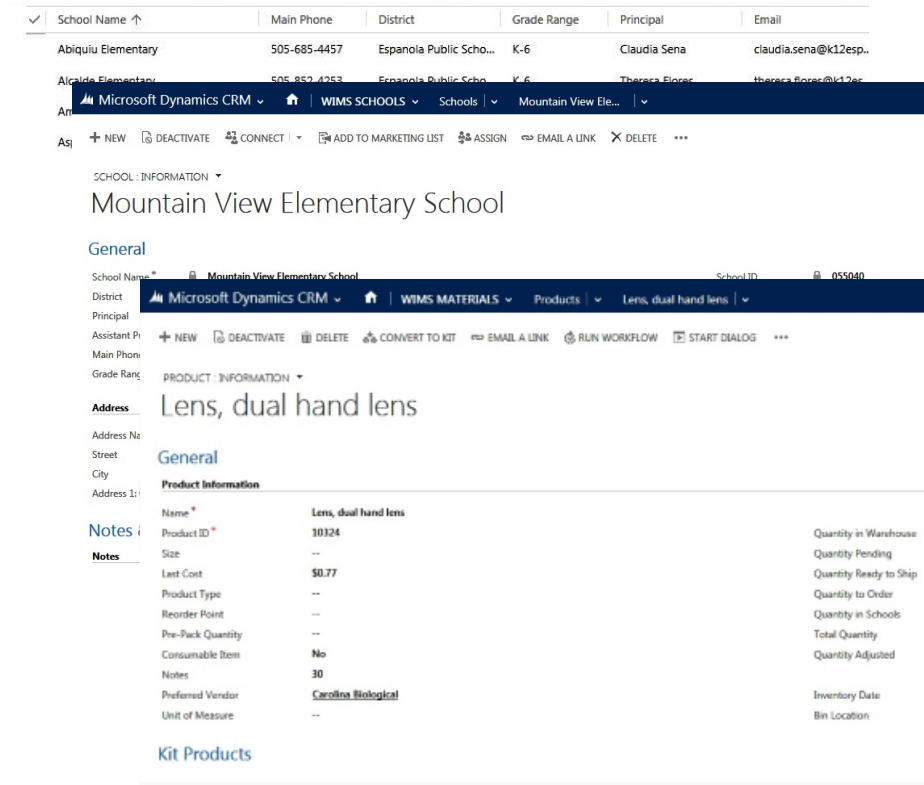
| ✓ | School Name ↑ | Main Phone | District | Grade Range | Principal | Email |
|---|---|---|---|---|---|---|
| | Abiquiu Elementary | 505-685-4457 | Espanola Public Scho... | K-6 | Claudia Sena | claudia.sena@k12esp... |
| | Alcalde Elementary | 505-852-4253 | Espanola Public Scho... | K-6 | Theresa Flores | theresa.flores@k12es... |
| | Am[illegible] | | | | | |
| | As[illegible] | | | | | |

Microsoft Dynamics CRM ⌄ | WIMS SCHOOLS ⌄ Schools | ⌄ Mountain View Ele... | ⌄

+ NEW DEACTIVATE CONNECT | ▾ ADD TO MARKETING LIST ASSIGN EMAIL A LINK ✕ DELETE •••

SCHOOL : INFORMATION ▾

Mountain View Elementary School

General

School Name* Mountain View Elementary School School ID 055040

District

Principal

Assistant Pr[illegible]

Main Phone

Grade Rang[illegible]

Address

Address Na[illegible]

Street

City

Address 1: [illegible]

Notes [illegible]

Notes

Microsoft Dynamics CRM ⌄ | WIMS MATERIALS ⌄ Products | ⌄ Lens, dual hand lens | ⌄

+ NEW DEACTIVATE DELETE CONVERT TO KIT EMAIL A LINK RUN WORKFLOW START DIALOG •••

PRODUCT : INFORMATION ▾

Lens, dual hand lens

General

Product Information

Name* Lens, dual hand lens

Product ID* 10324 Quantity in Warehouse

Size -- Quantity Pending

Last Cost $0.77 Quantity Ready to Ship

Product Type -- Quantity to Order

Reorder Point -- Quantity in Schools

Pre-Pack Quantity -- Total Quantity

Consumable Item No Quantity Adjusted

Notes 30

Preferred Vendor Carolina Biological Inventory Date

Unit of Measure -- Bin Location

Kit Products